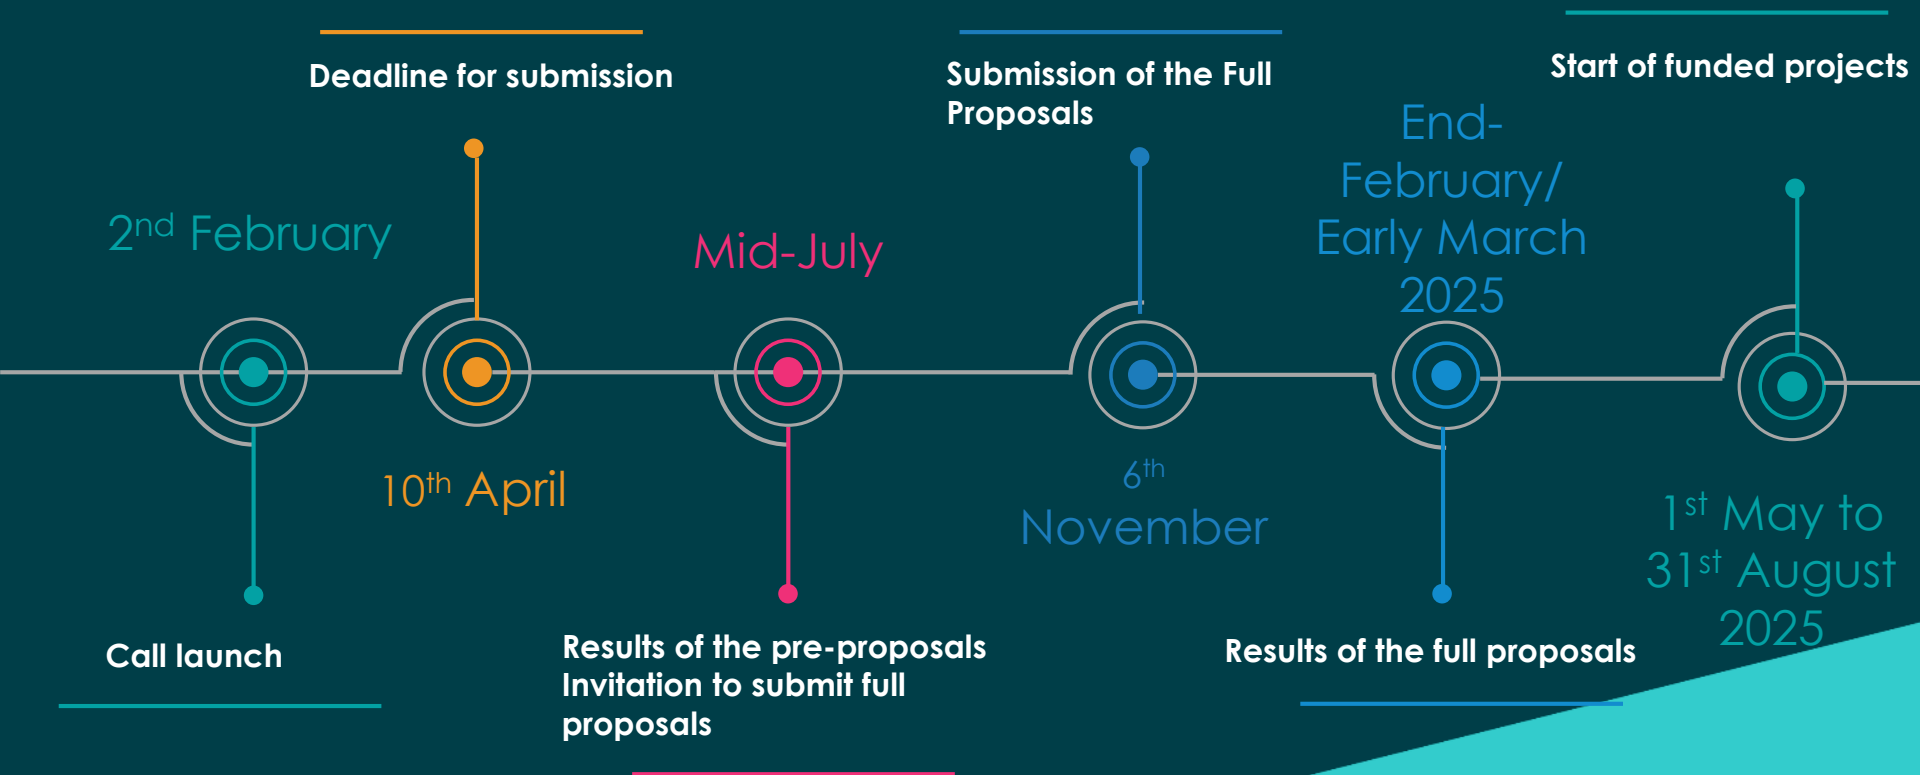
Deadline for submission

Submission of the Full Proposals

Start of funded projects

End-February/ Early March 2025

2$^{nd}$ February

Mid-July

10$^{th}$ April

6$^{th}$ November

1$^{st}$ May to 31$^{st}$ August 2025

Call launch

Results of the pre-proposals Invitation to submit full proposals

Results of the full proposals